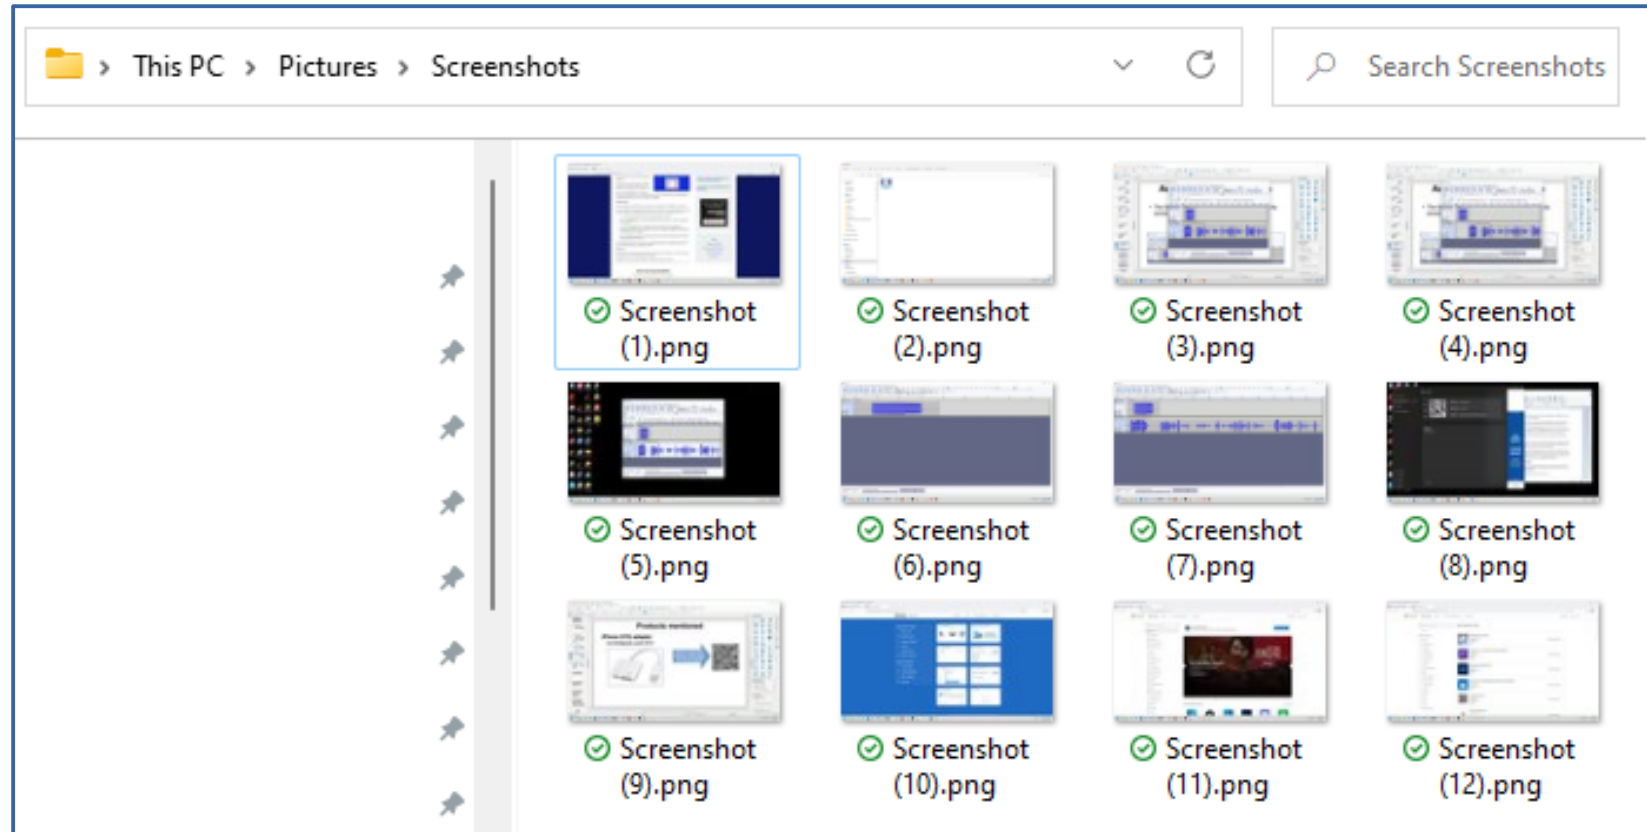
This PC > Pictures > Screenshots

Search Screenshots

Screenshot (1).png

Screenshot (2).png

Screenshot (3).png

Screenshot (4).png

Screenshot (5).png

Screenshot (6).png

Screenshot (7).png

Screenshot (8).png

Screenshot (9).png

Screenshot (10).png

Screenshot (11).png

Screenshot (12).png